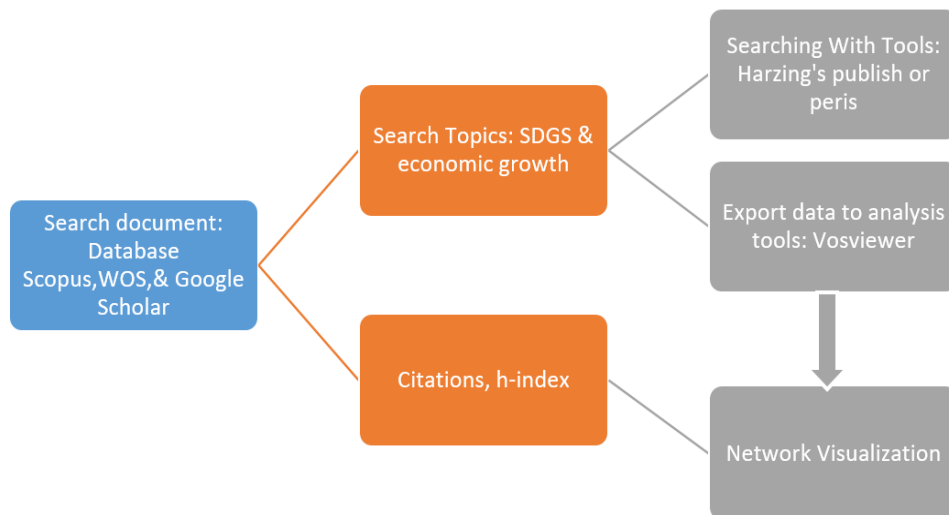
Search document: Database Scopus,WOS,& Google Scholar

Search Topics: SDGS & economic growth

Citations, h-index

Searching With Tools: Harzing's publish or peris

Export data to analysis tools: Vosviewer

Network Visualization